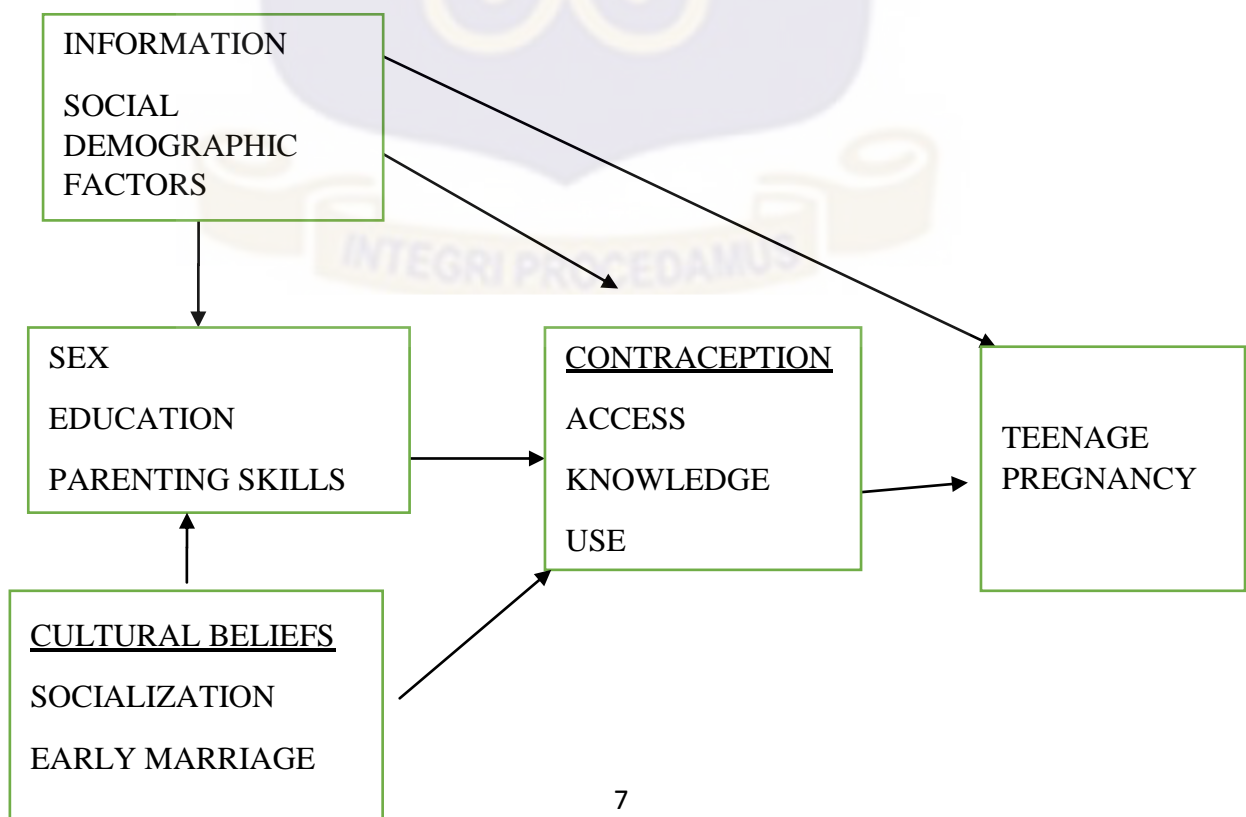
INFORMATION

SOCIAL DEMOGRAPHIC FACTORS

INTEGRI PROCEDAMUS

SEX

EDUCATION

PARENTING SKILLS

CONTRACEPTION

ACCESS

KNOWLEDGE

USE

TEENAGE PREGNANCY

CULTURAL BELIEFS

SOCIALIZATION

EARLY MARRIAGE

7